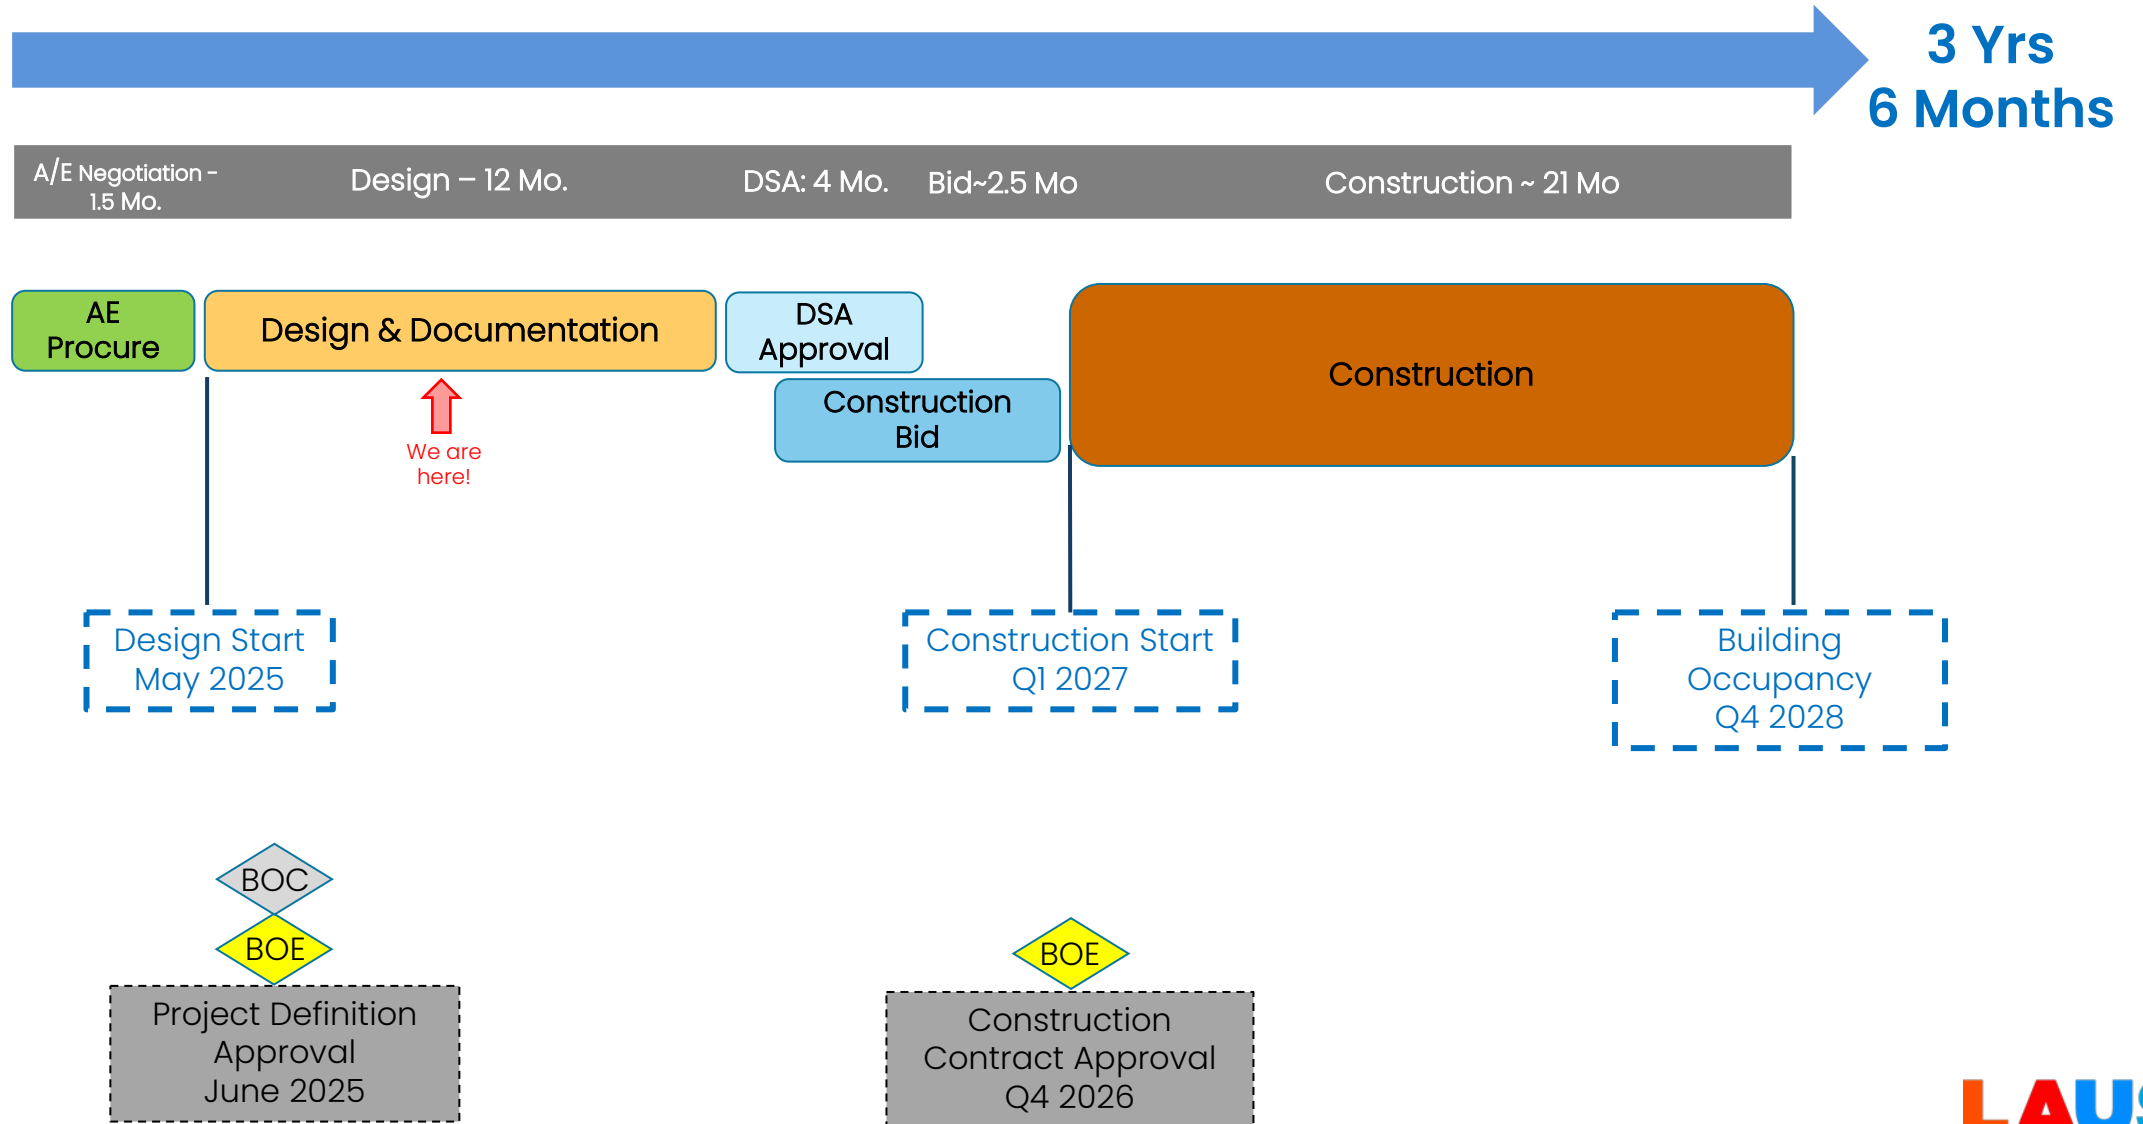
3 Yrs
6 Months

A/E Negotiation - 1.5 Mo.

Design – 12 Mo.

DSA: 4 Mo.

Bid~2.5 Mo

Construction ~ 21 Mo

AE Procure

Design & Documentation

DSA Approval

Construction Bid

Construction

We are here!

Design Start
May 2025

Construction Start
Q1 2027

Building Occupancy
Q4 2028

BOC

BOE

Project Definition Approval
June 2025

BOE

Construction Contract Approval
Q4 2026

LAU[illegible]